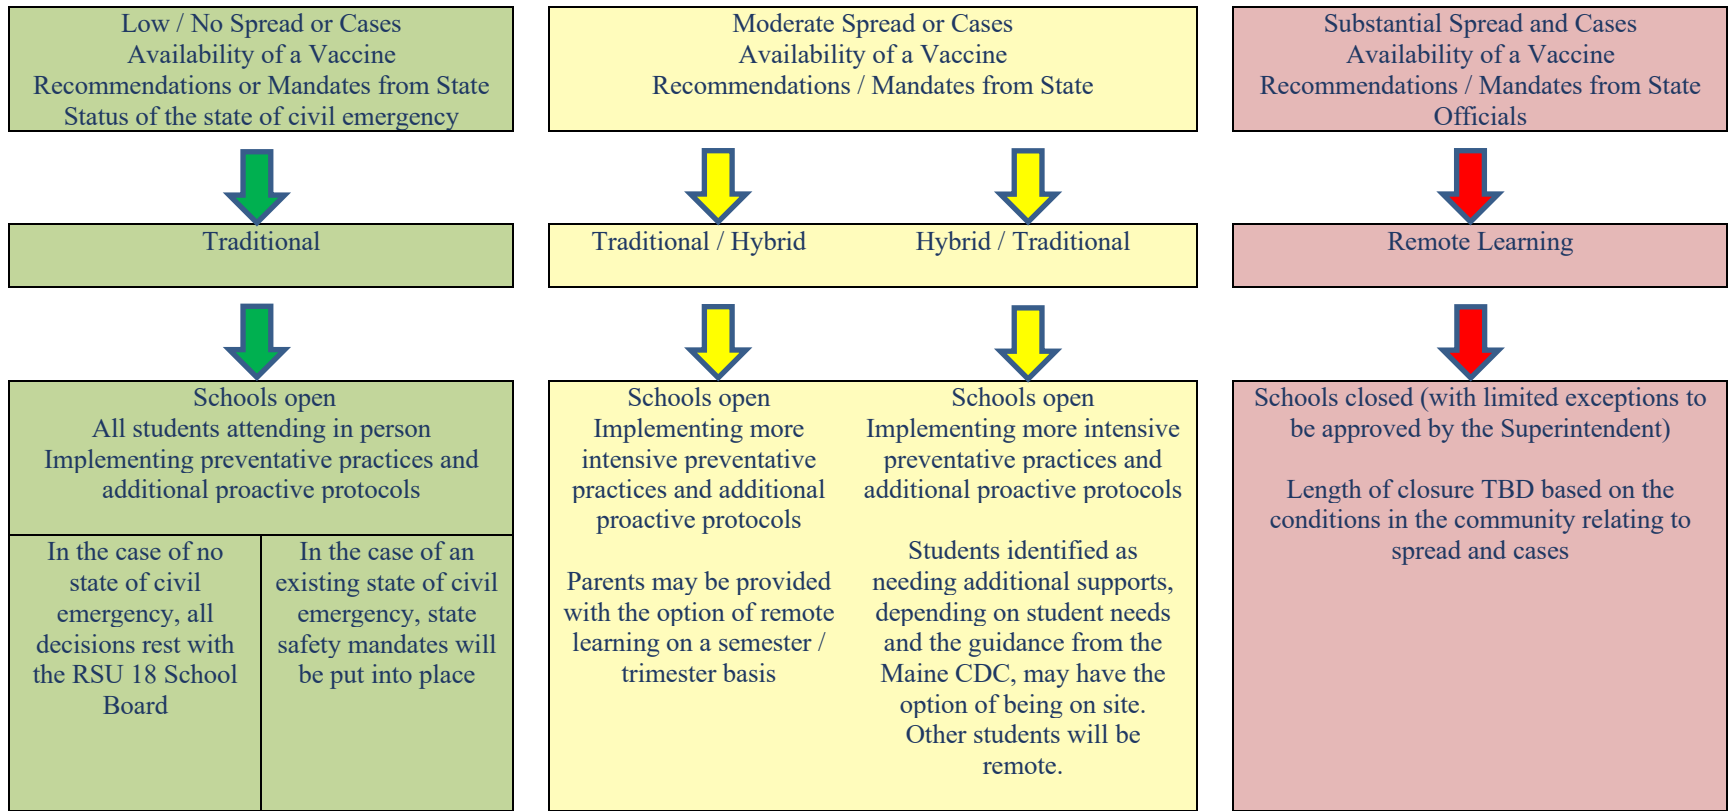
Low / No Spread or Cases
Availability of a Vaccine
Recommendations or Mandates from State
Status of the state of civil emergency

Traditional

Schools open
All students attending in person
Implementing preventative practices and additional proactive protocols

In the case of no state of civil emergency, all decisions rest with the RSU 18 School Board

In the case of an existing state of civil emergency, state safety mandates will be put into place

Moderate Spread or Cases
Availability of a Vaccine
Recommendations / Mandates from State

Traditional / Hybrid

Hybrid / Traditional

Schools open
Implementing more intensive preventative practices and additional proactive protocols

Parents may be provided with the option of remote learning on a semester / trimester basis

Schools open
Implementing more intensive preventative practices and additional proactive protocols

Students identified as needing additional supports, depending on student needs and the guidance from the Maine CDC, may have the option of being on site. Other students will be remote.

Substantial Spread and Cases
Availability of a Vaccine
Recommendations / Mandates from State Officials

Remote Learning

Schools closed (with limited exceptions to be approved by the Superintendent)

Length of closure TBD based on the conditions in the community relating to spread and cases